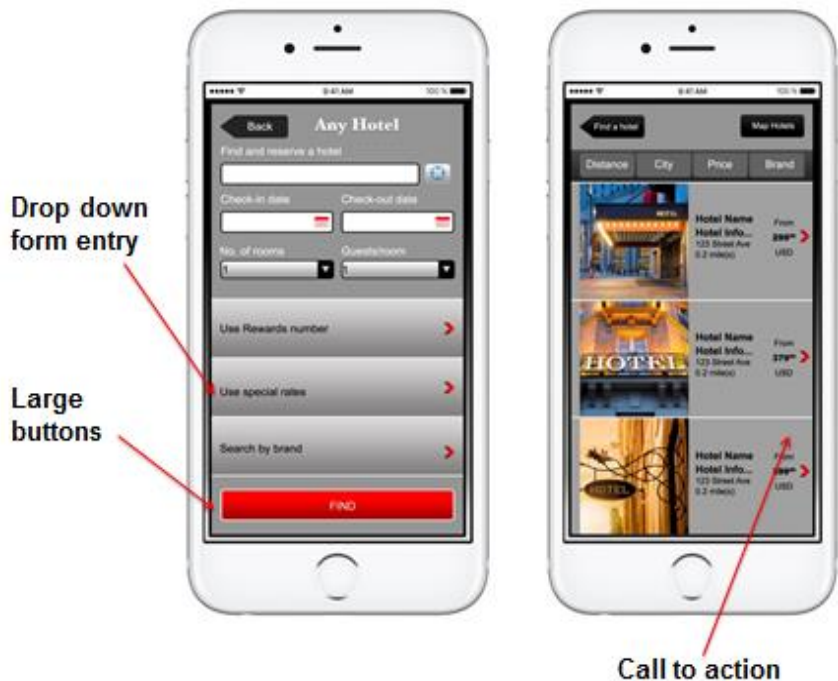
Drop down form entry

Large buttons

9:41 AM
100 %

Back
Any Hotel
Find and reserve a hotel
Check-in date
Check-out date
No. of rooms
Guests/room
1
1
Use Rewards number
Use special rates
Search by brand
FIND

9:41 AM
100 %

Find a hotel
Map Hotels
Distance
City
Price
Brand

HOTEL
Hotel Name
Hotel Info...
123 Street Ave
0.2 mile(s)
From
$99$^{00}$
USD

HOTEL
Hotel Name
Hotel Info...
123 Street Ave
0.2 mile(s)
From
$79$^{00}$
USD

HOTEL
Hotel Name
Hotel Info...
123 Street Ave
0.2 mile(s)
From
$99$^{00}$
USD

Call to action